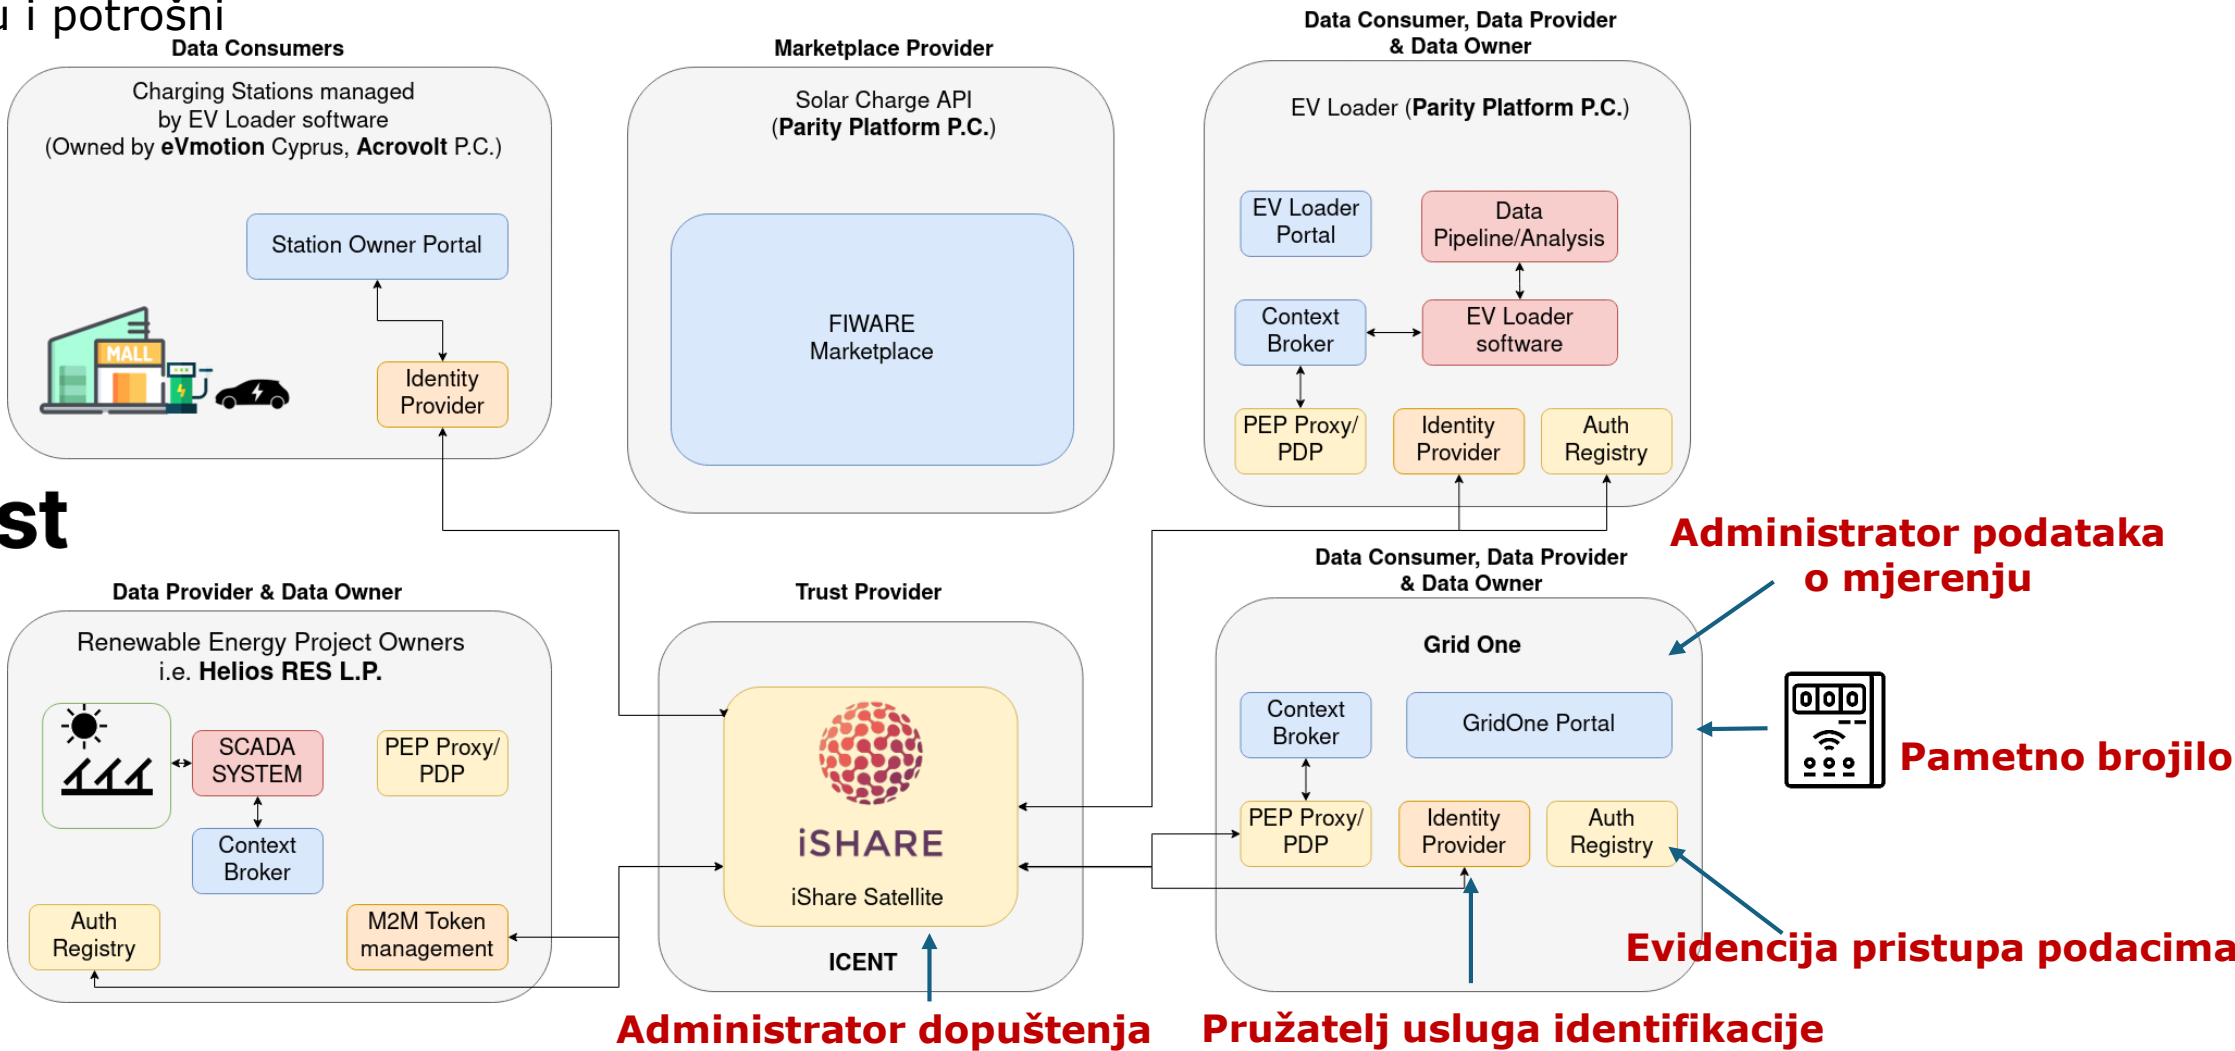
u i potrošni

Data Consumers

Charging Stations managed by EV Loader software (Owned by **eVmotion** Cyprus, **Acrovolt** P.C.)

Station Owner Portal

MALL

Identity Provider

Marketplace Provider

Solar Charge API (**Parity Platform P.C.**)

FIWARE Marketplace

Data Consumer, Data Provider & Data Owner

EV Loader (**Parity Platform P.C.**)

EV Loader Portal

Data Pipeline/Analysis

Context Broker

EV Loader software

PEP Proxy/ PDP

Identity Provider

Auth Registry

st

Administrator podataka o mjerenju

Data Provider & Data Owner

Renewable Energy Project Owners i.e. **Helios RES L.P.**

SCADA SYSTEM

PEP Proxy/ PDP

Context Broker

Auth Registry

M2M Token management

Trust Provider

iSHARE

iShare Satellite

ICENT

Data Consumer, Data Provider & Data Owner

Grid One

Context Broker

GridOne Portal

PEP Proxy/ PDP

Identity Provider

Auth Registry

Pametno brojilo

Evidencija pristupa podacima

Administrator dopuštenja

Pružatelj usluga identifikacije